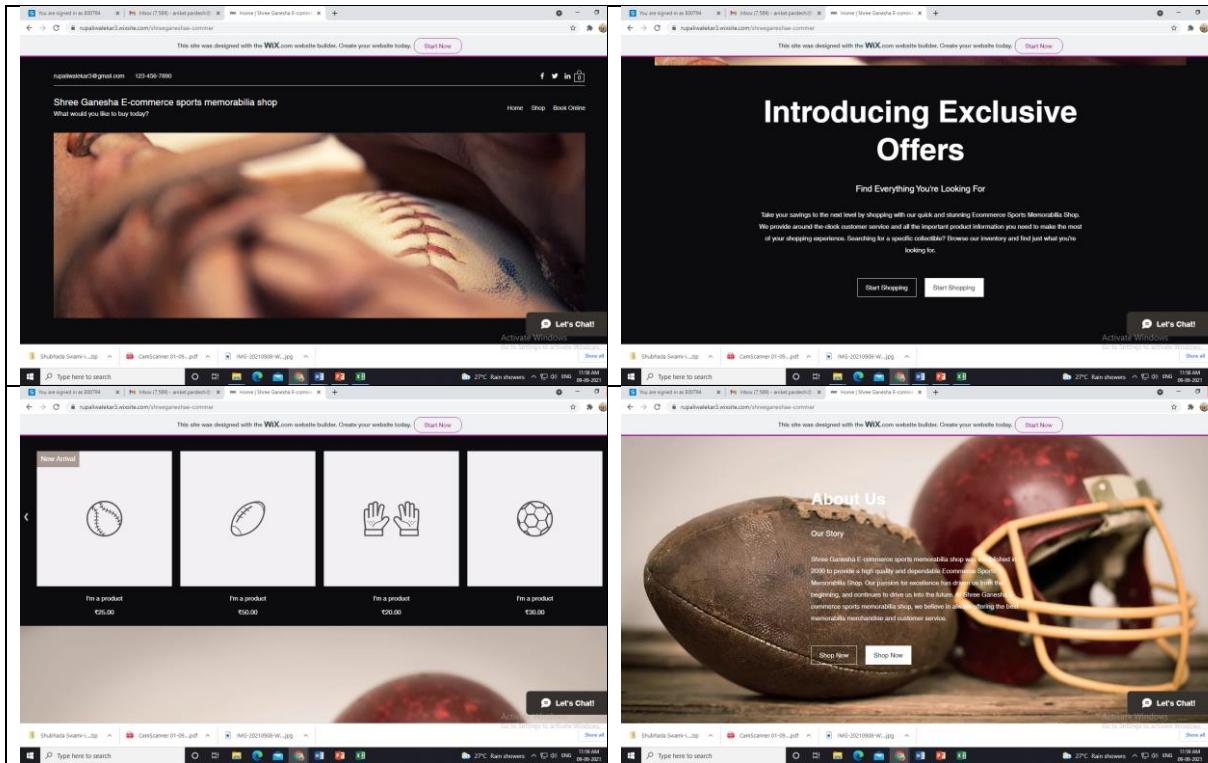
This site was designed with the WiX.com website builder. Create your website today. Start Now

rupaliwalekar3@gmail.com 123-456-7890

Shree Ganesha E-commerce sports memorabilia shop
What would you like to buy today?

Home Shop Book Online

Let's Chat!

Activate Windows

Type here to search

27°C Rain showers

This site was designed with the WiX.com website builder. Create your website today. Start Now

Introducing Exclusive Offers

Find Everything You're Looking For

Take your savings to the next level by shopping with our quick and stunning Ecommerce Sports Memorabilia Shop. We provide around-the-clock customer service and all the important product information you need to make the most of your shopping experience. Searching for a specific collectible? Browse our inventory and find just what you're looking for.

Start Shopping Start Shopping

Let's Chat!

Activate Windows

Type here to search

27°C Rain showers

This site was designed with the WiX.com website builder. Create your website today. Start Now

New Arrival

I'm a product
₹25.00

I'm a product
₹50.00

I'm a product
₹20.00

I'm a product
₹30.00

Let's Chat!

Type here to search

27°C Rain showers

This site was designed with the WiX.com website builder. Create your website today. Start Now

About Us

Our Story

Shree Ganesha E-commerce sports memorabilia shop was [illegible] in 2000 to provide a high quality and dependable Ecommerce Sports Memorabilia Shop. Our passion for excellence has driven us from the beginning, and continues to drive us into the future. At Shree Ganesha E-commerce sports memorabilia shop, we believe in always offering the best memorabilia merchandise and customer service.

Shop Now Shop Now

Let's Chat!

Activate Windows

Type here to search

27°C Rain showers